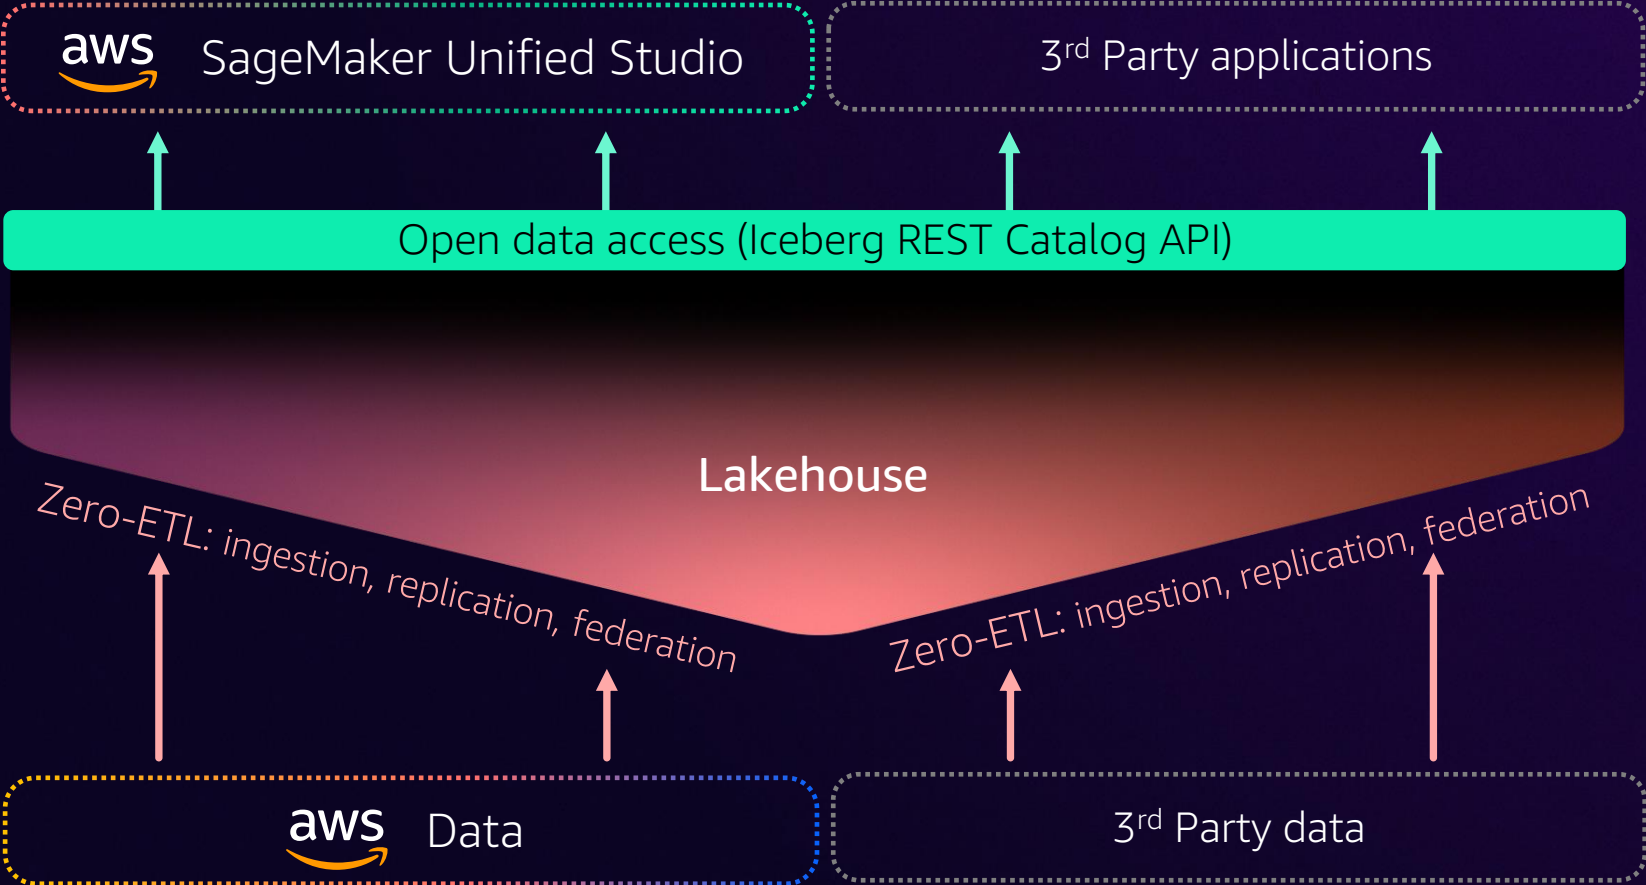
aws SageMaker Unified Studio

3$^{rd}$ Party applications

Open data access (Iceberg REST Catalog API)

Lakehouse

Zero-ETL: ingestion, replication, federation

Zero-ETL: ingestion, replication, federation

aws Data

3$^{rd}$ Party data